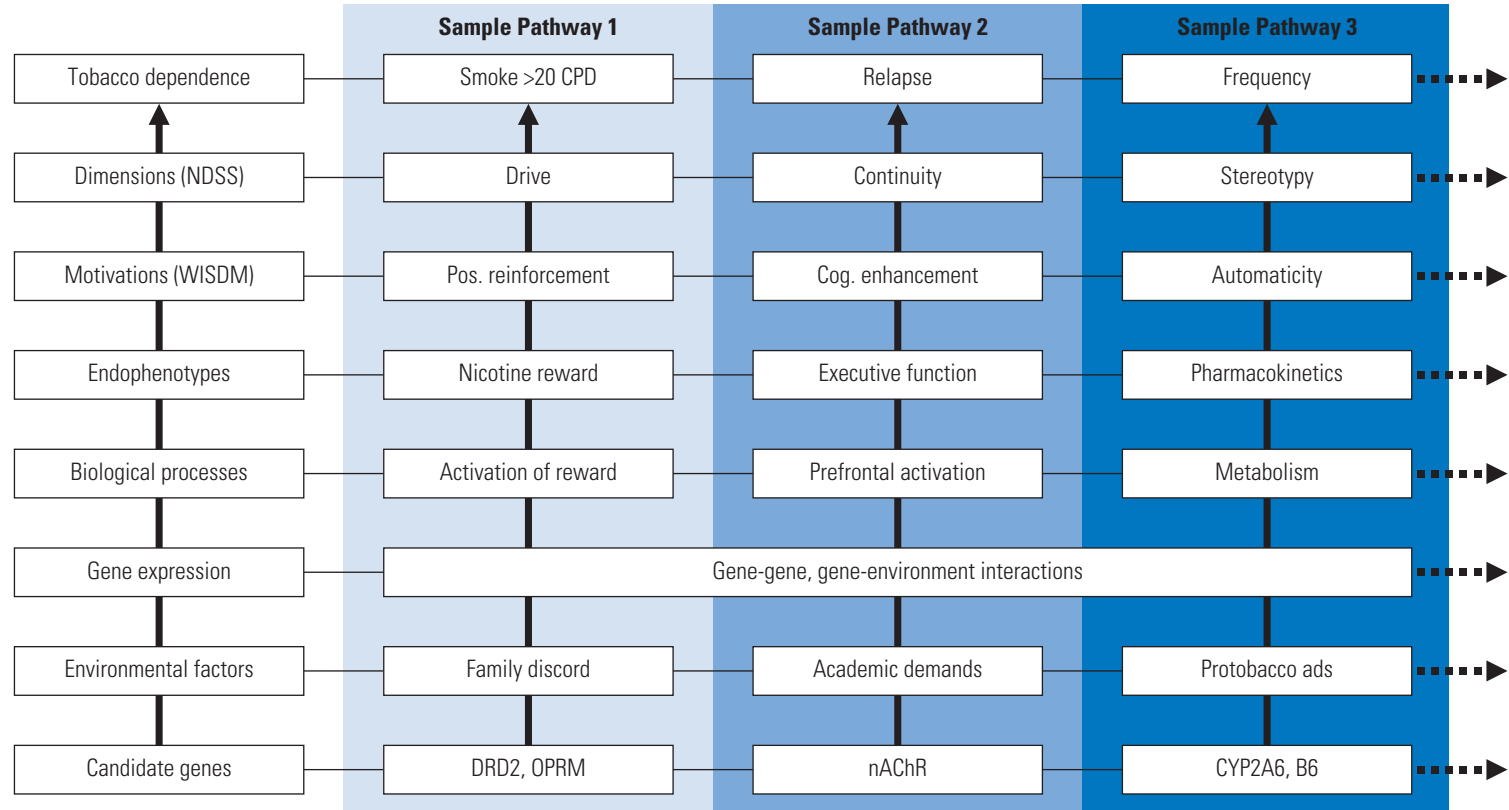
| | Sample Pathway 1 | Sample Pathway 2 | Sample Pathway 3 |
|---|---|---|---|
| Tobacco dependence | Smoke >20 CPD | Relapse | Frequency |
| Dimensions (NDSS) | Drive | Continuity | Stereotypy |
| Motivations (WISDM) | Pos. reinforcement | Cog. enhancement | Automaticity |
| Endophenotypes | Nicotine reward | Executive function | Pharmacokinetics |
| Biological processes | Activation of reward | Prefrontal activation | Metabolism |
| Gene expression | Gene-gene, gene-environment interactions | | |
| Environmental factors | Family discord | Academic demands | Protobacco ads |
| Candidate genes | DRD2, OPRM | nAChR | CYP2A6, B6 |